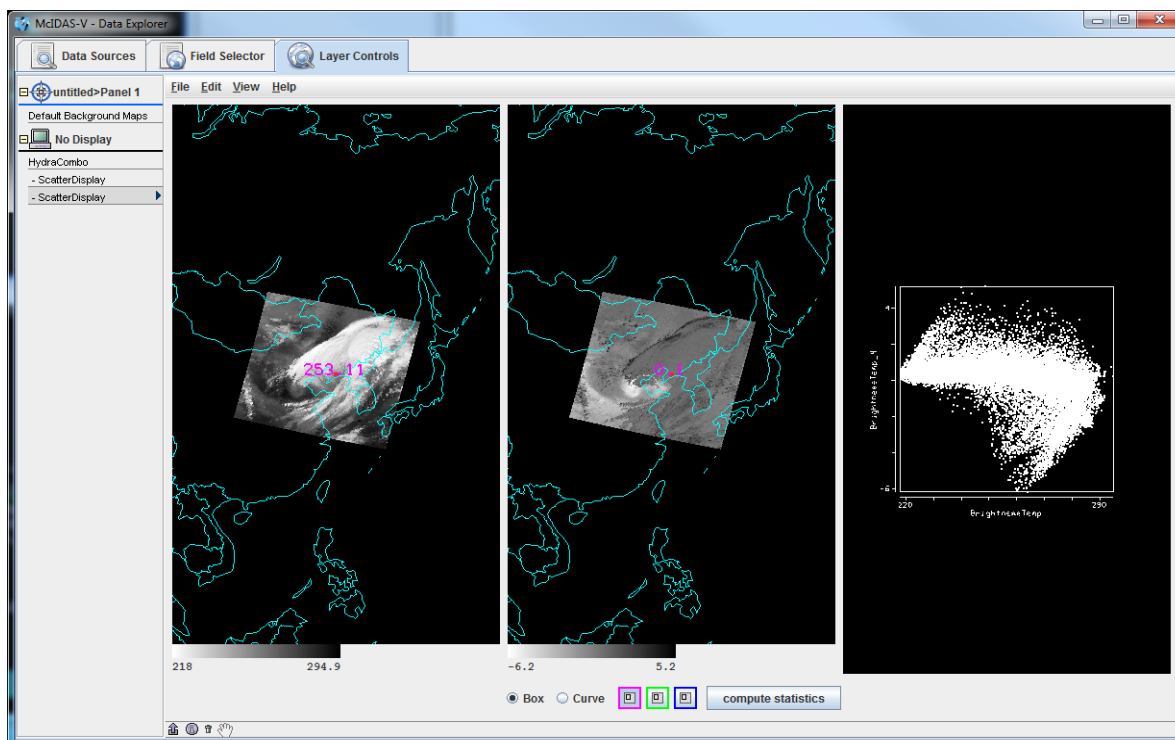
McIDAS-V - Data Explorer

Data Sources
Field Selector
Layer Controls

untitled>Panel 1
Default Background Maps
No Display
HydraCombo
- ScatterDisplay
- ScatterDisplay

File Edit View Help

253.11
218
294.9

0.1
-6.2
5.2

BrightnessTemp_4
4
-6
220
290
BrightnessTemp

Box
Curve
compute statistics